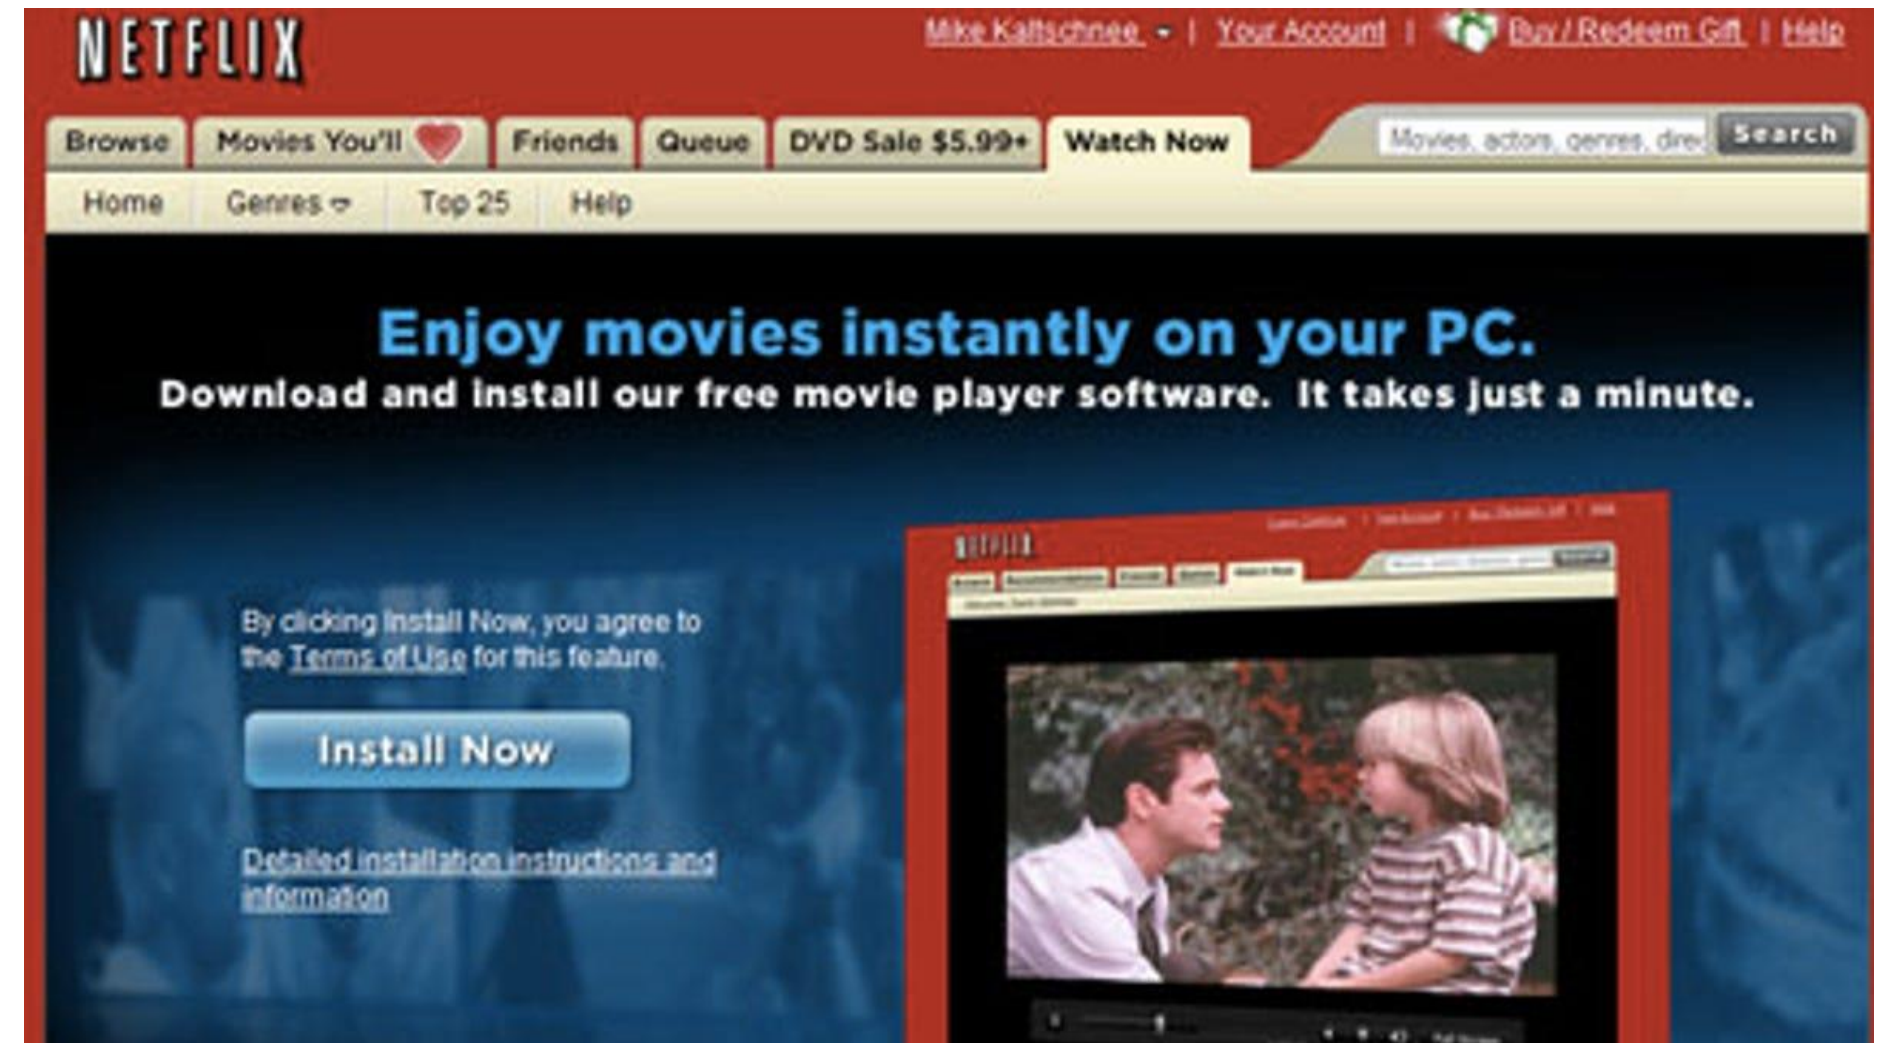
NETFLIX

Mike Kaltschnee | Your Account | Buy / Redeem Gift | Help

Browse | Movies You'll | Friends | Queue | DVD Sale $5.99+ | Watch Now

Movies, actors, genres, dire | Search

Home | Genres | Top 25 | Help

Enjoy movies instantly on your PC.
Download and install our free movie player software. It takes just a minute.

By clicking Install Now, you agree to the Terms of Use for this feature.

Install Now

Detailed installation instructions and information

NETFLIX

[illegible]